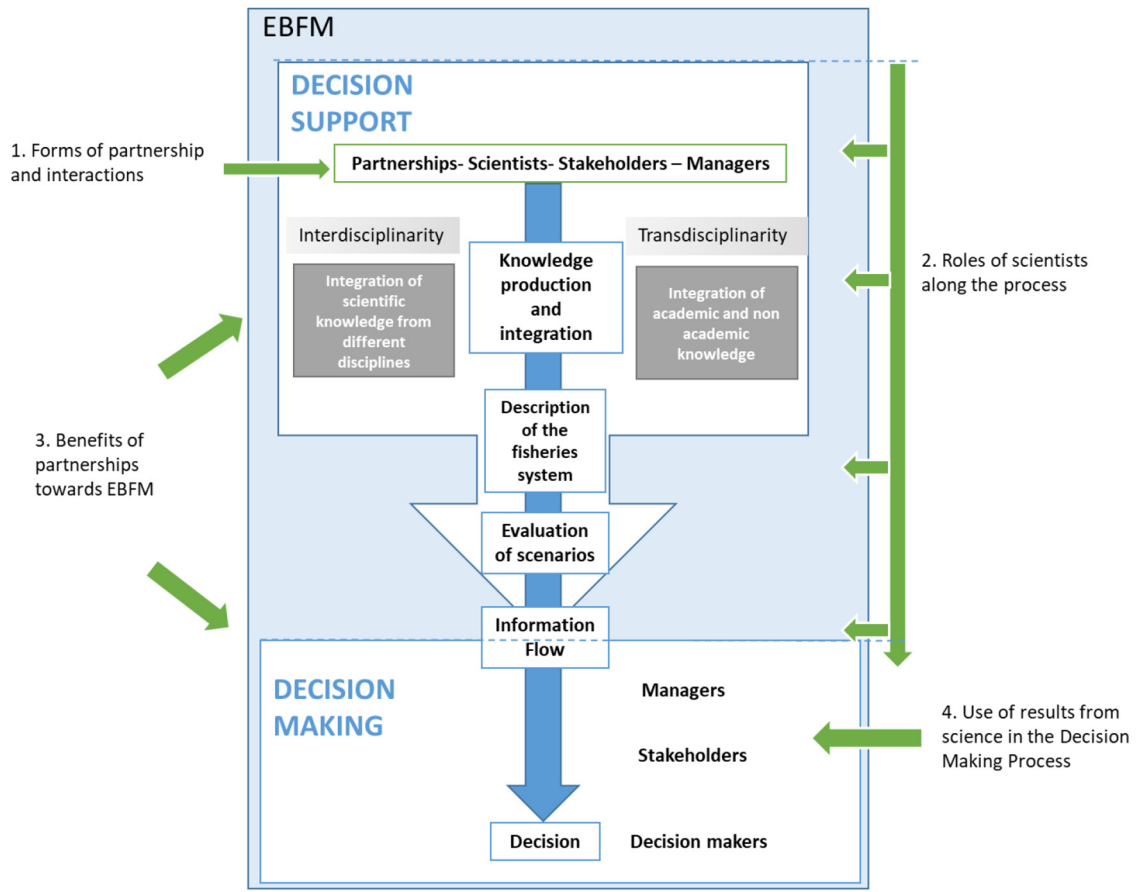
EBFM

DECISION SUPPORT

1. Forms of partnership and interactions

Partnerships- Scientists- Stakeholders – Managers

Interdisciplinarity

Integration of scientific knowledge from different disciplines

Knowledge production and integration

Transdisciplinarity

Integration of academic and non academic knowledge

2. Roles of scientists along the process

3. Benefits of partnerships towards EBFM

Description of the fisheries system

Evaluation of scenarios

Information Flow

DECISION MAKING

Managers

Stakeholders

4. Use of results from science in the Decision Making Process

Decision

Decision makers